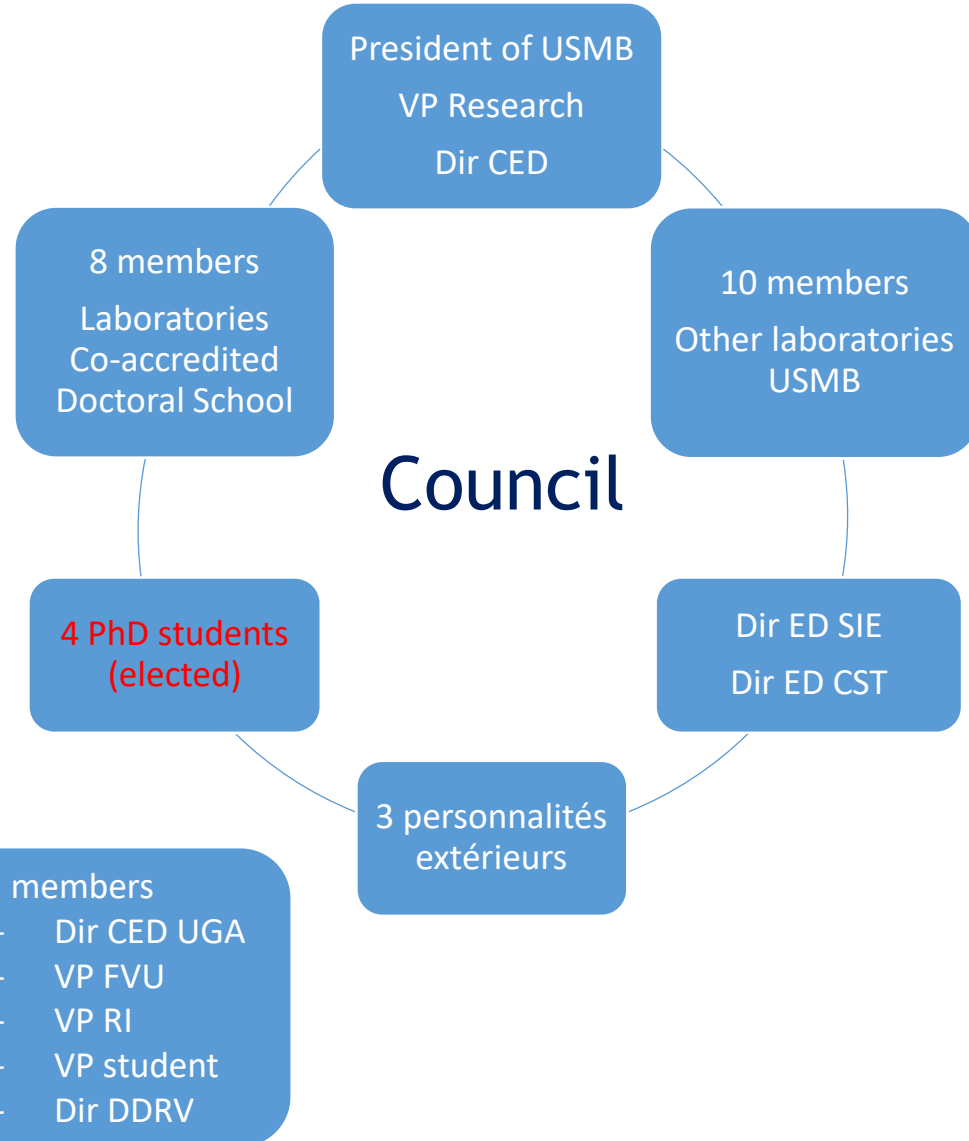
President of USMB
VP Research
Dir CED

10 members
Other laboratories USMB

Council

Dir ED SIE
Dir ED CST

3 personnalités extérieurs

4 PhD students (elected)

8 members
Laboratories Co-accredited Doctoral School

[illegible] members
- Dir CED UGA
- VP FVU
- VP RI
- VP student
- Dir DDRV